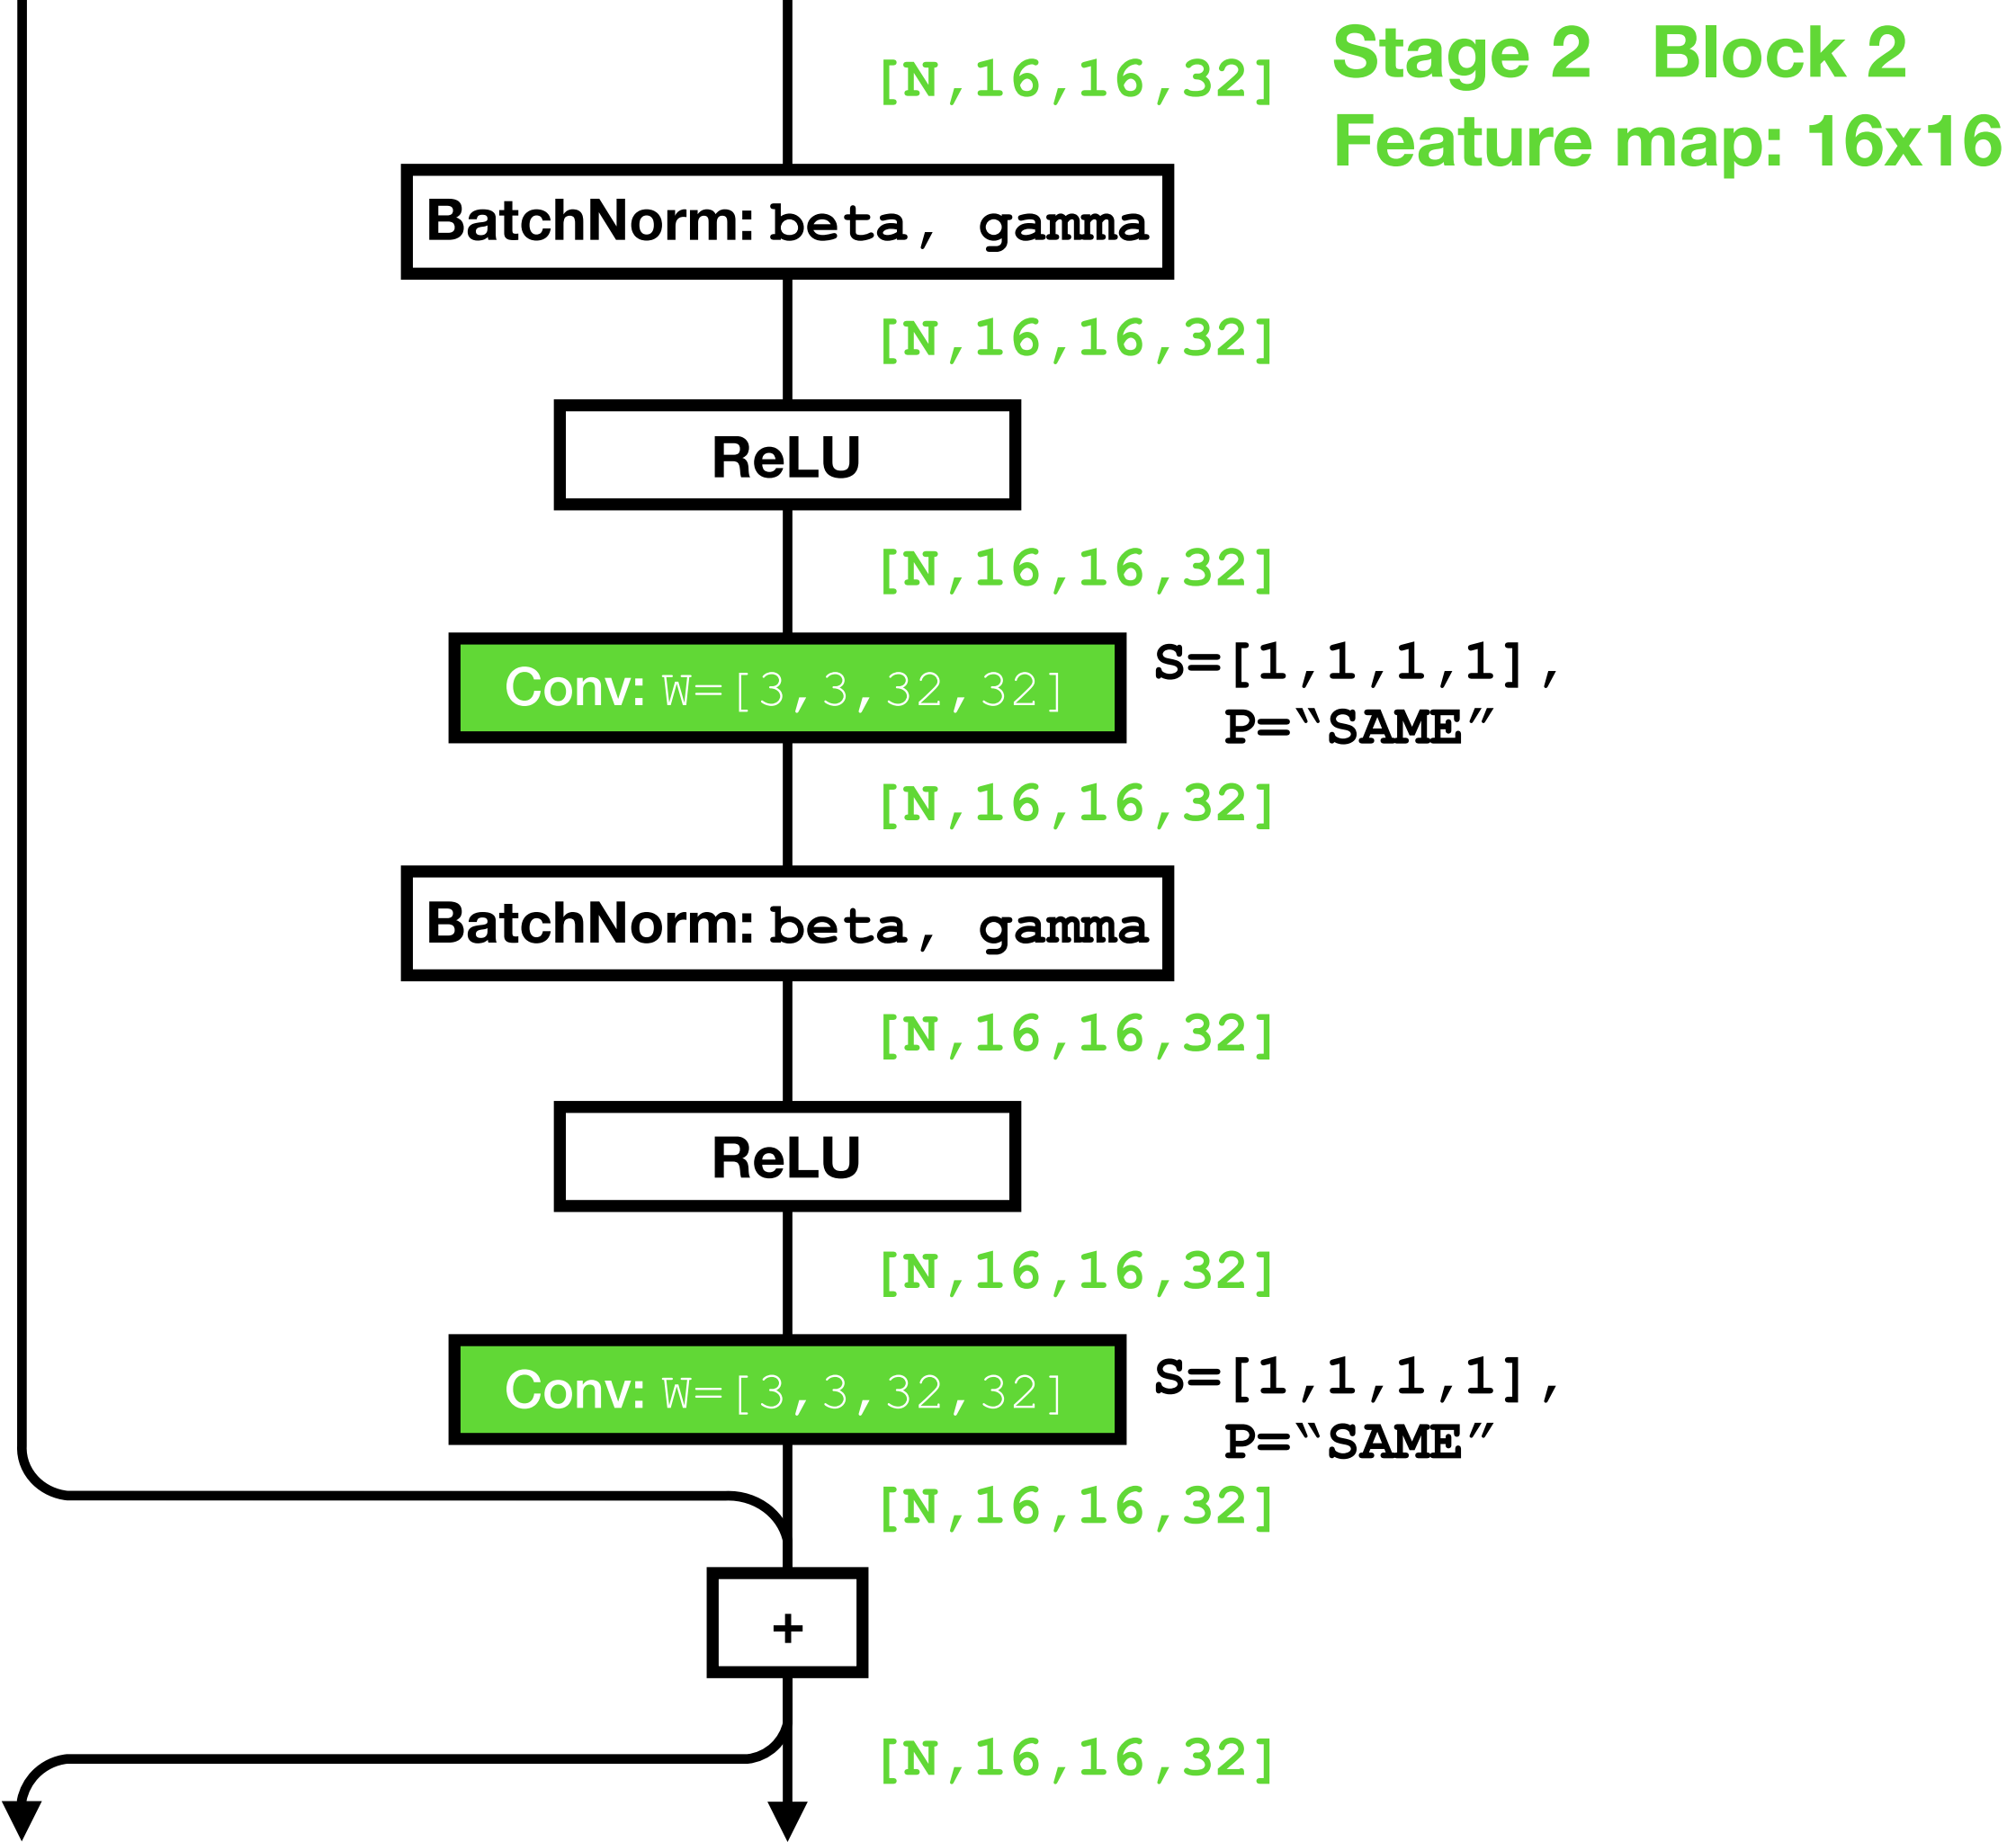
Stage 2 Block 2
Feature map: 16x16

[N,16,16,32]

BatchNorm: beta, gamma

[N,16,16,32]

ReLU

[N,16,16,32]

Conv: W=[3,3,32,32]

S=[1,1,1,1], P=“SAME”

[N,16,16,32]

BatchNorm: beta, gamma

[N,16,16,32]

ReLU

[N,16,16,32]

Conv: W=[3,3,32,32]

S=[1,1,1,1], P=“SAME”

[N,16,16,32]

+

[N,16,16,32]